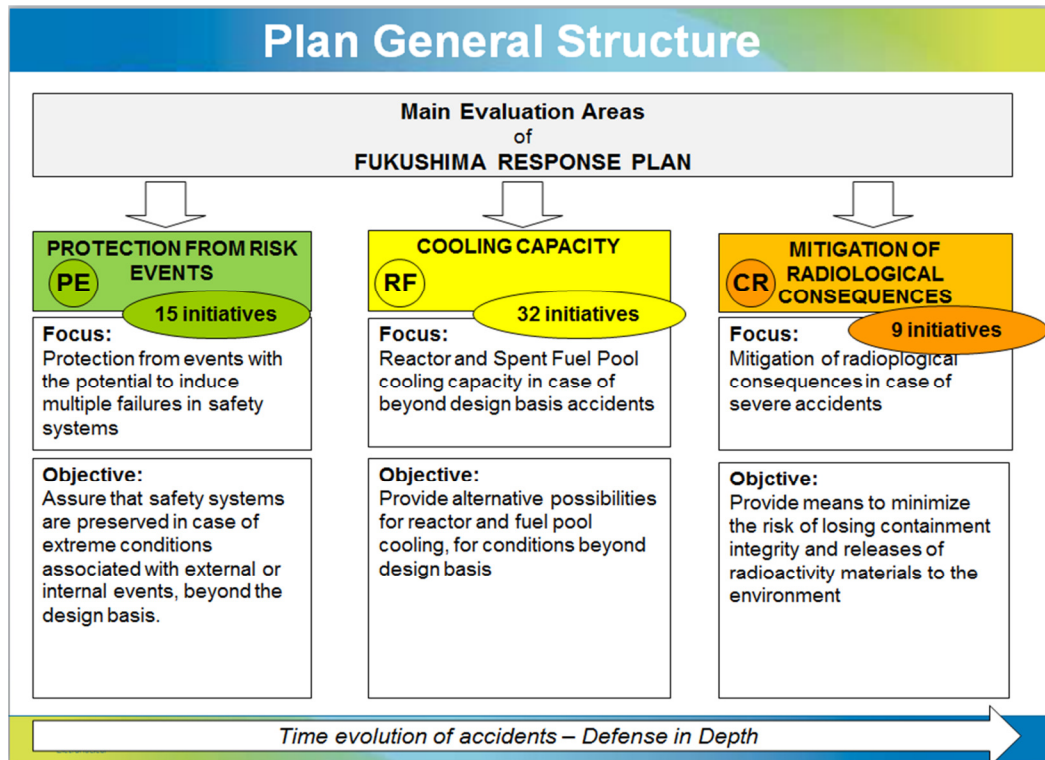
Plan General Structure

Main Evaluation Areas
of
FUKUSHIMA RESPONSE PLAN

PROTECTION FROM RISK EVENTS
PE
15 initiatives

Focus:
Protection from events with the potential to induce multiple failures in safety systems

Objective:
Assure that safety systems are preserved in case of extreme conditions associated with external or internal events, beyond the design basis.

COOLING CAPACITY
RF
32 initiatives

Focus:
Reactor and Spent Fuel Pool cooling capacity in case of beyond design basis accidents

Objective:
Provide alternative possibilities for reactor and fuel pool cooling, for conditions beyond design basis

MITIGATION OF RADIOLOGICAL CONSEQUENCES
CR
9 initiatives

Focus:
Mitigation of radioplogical consequences in case of severe accidents

Objctive:
Provide means to minimize the risk of losing containment integrity and releases of radioactivity materials to the environment

Time evolution of accidents – Defense in Depth